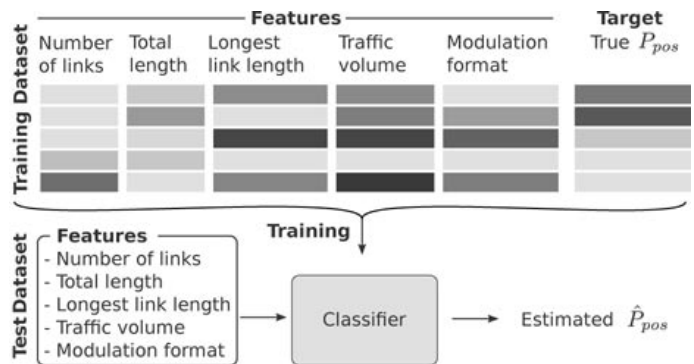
Training Dataset

Features

Number of links

Total length

Longest link length

Traffic volume

Modulation format

Target

True $P_{pos}$

Training

Test Dataset

Features

- Number of links
- Total length
- Longest link length
- Traffic volume
- Modulation format

Classifier

Estimated $\hat{P}_{pos}$